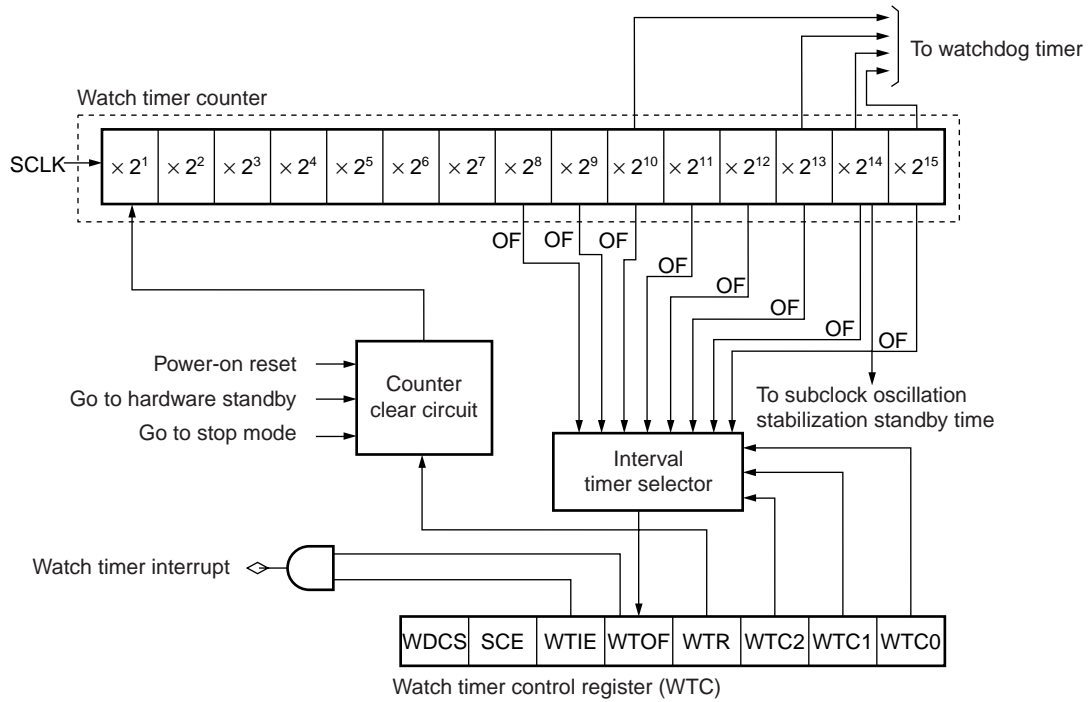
To watchdog timer

Watch timer counter

SCLK

| $\times 2^1$ | $\times 2^2$ | $\times 2^3$ | $\times 2^4$ | $\times 2^5$ | $\times 2^6$ | $\times 2^7$ | $\times 2^8$ | $\times 2^9$ | $\times 2^{10}$ | $\times 2^{11}$ | $\times 2^{12}$ | $\times 2^{13}$ | $\times 2^{14}$ | $\times 2^{15}$ |
|---|---|---|---|---|---|---|---|---|---|---|---|---|---|---|

OF OF OF OF OF OF OF OF

Power-on reset
Go to hardware standby
Go to stop mode

Counter clear circuit

To subclock oscillation stabilization standby time

Interval timer selector

Watch timer interrupt

| WDCS | SCE | WTIE | WTOF | WTR | WTC2 | WTC1 | WTC0 |
|---|---|---|---|---|---|---|---|

Watch timer control register (WTC)